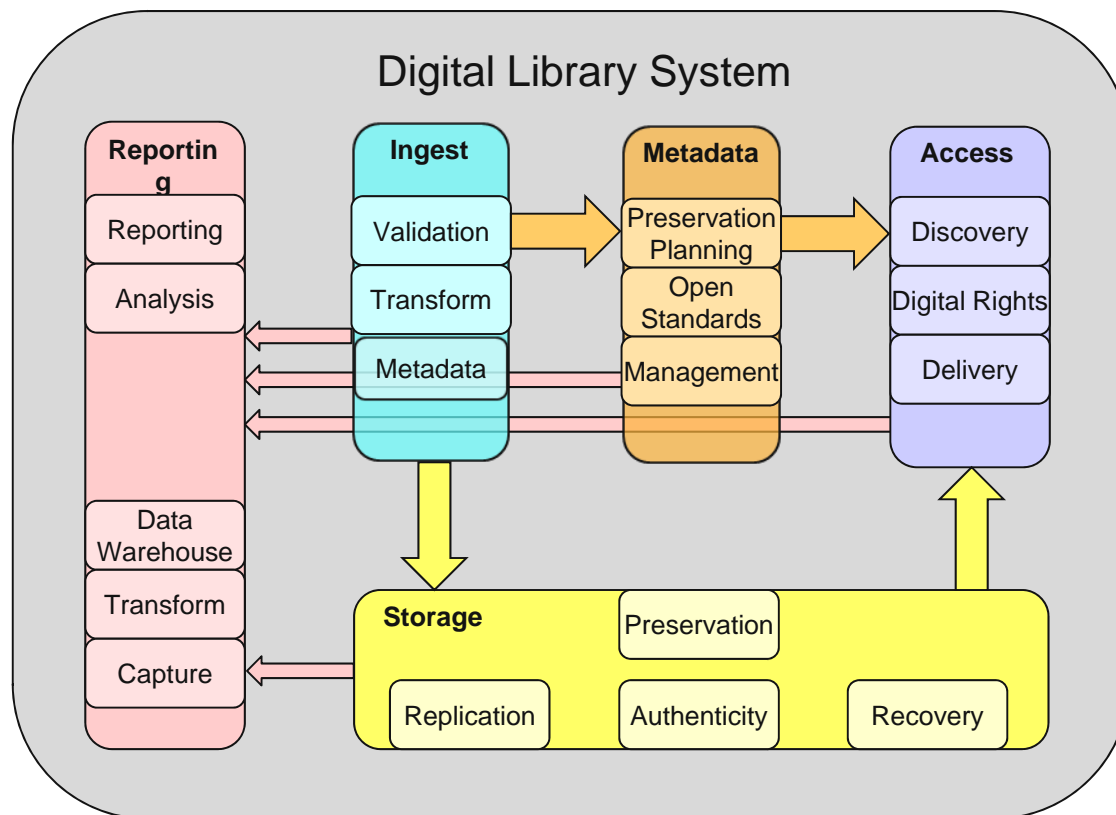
Digital Library System

Reportin g

Reporting

Analysis

Data Warehouse

Transform

Capture

Ingest

Validation

Transform

Metadata

Metadata

Preservation Planning

Open Standards

Management

Access

Discovery

Digital Rights

Delivery

Storage

Preservation

Replication

Authenticity

Recovery